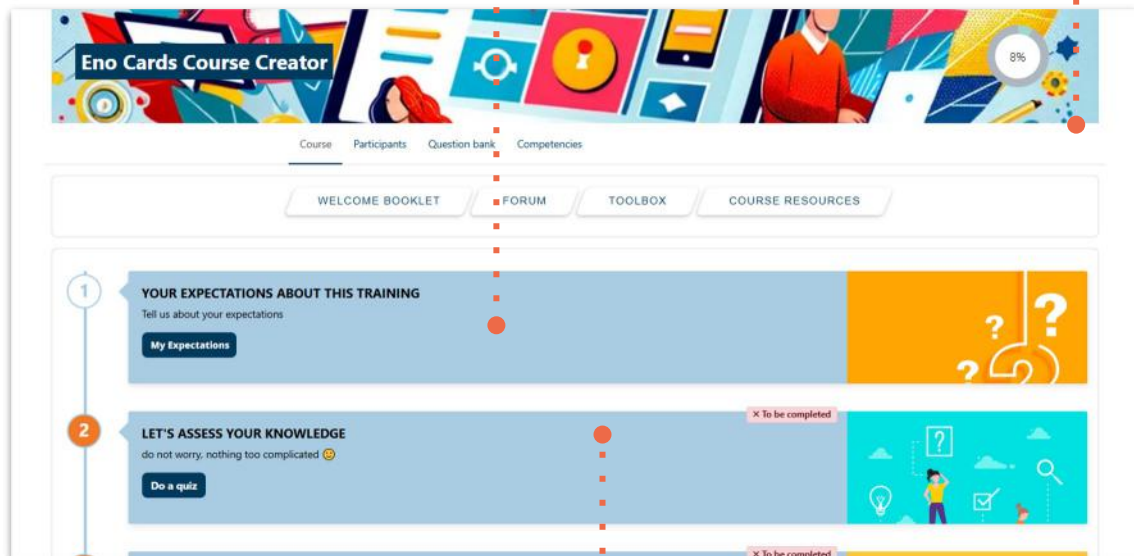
Eno Cards Course Creator

8%

Course Participants Question bank Competencies

WELCOME BOOKLET FORUM TOOLBOX COURSE RESOURCES

1

YOUR EXPECTATIONS ABOUT THIS TRAINING

Tell us about your expectations

My Expectations

2

× To be completed

LET'S ASSESS YOUR KNOWLEDGE

do not worry, nothing too complicated 😉

Do a quiz

× To be completed